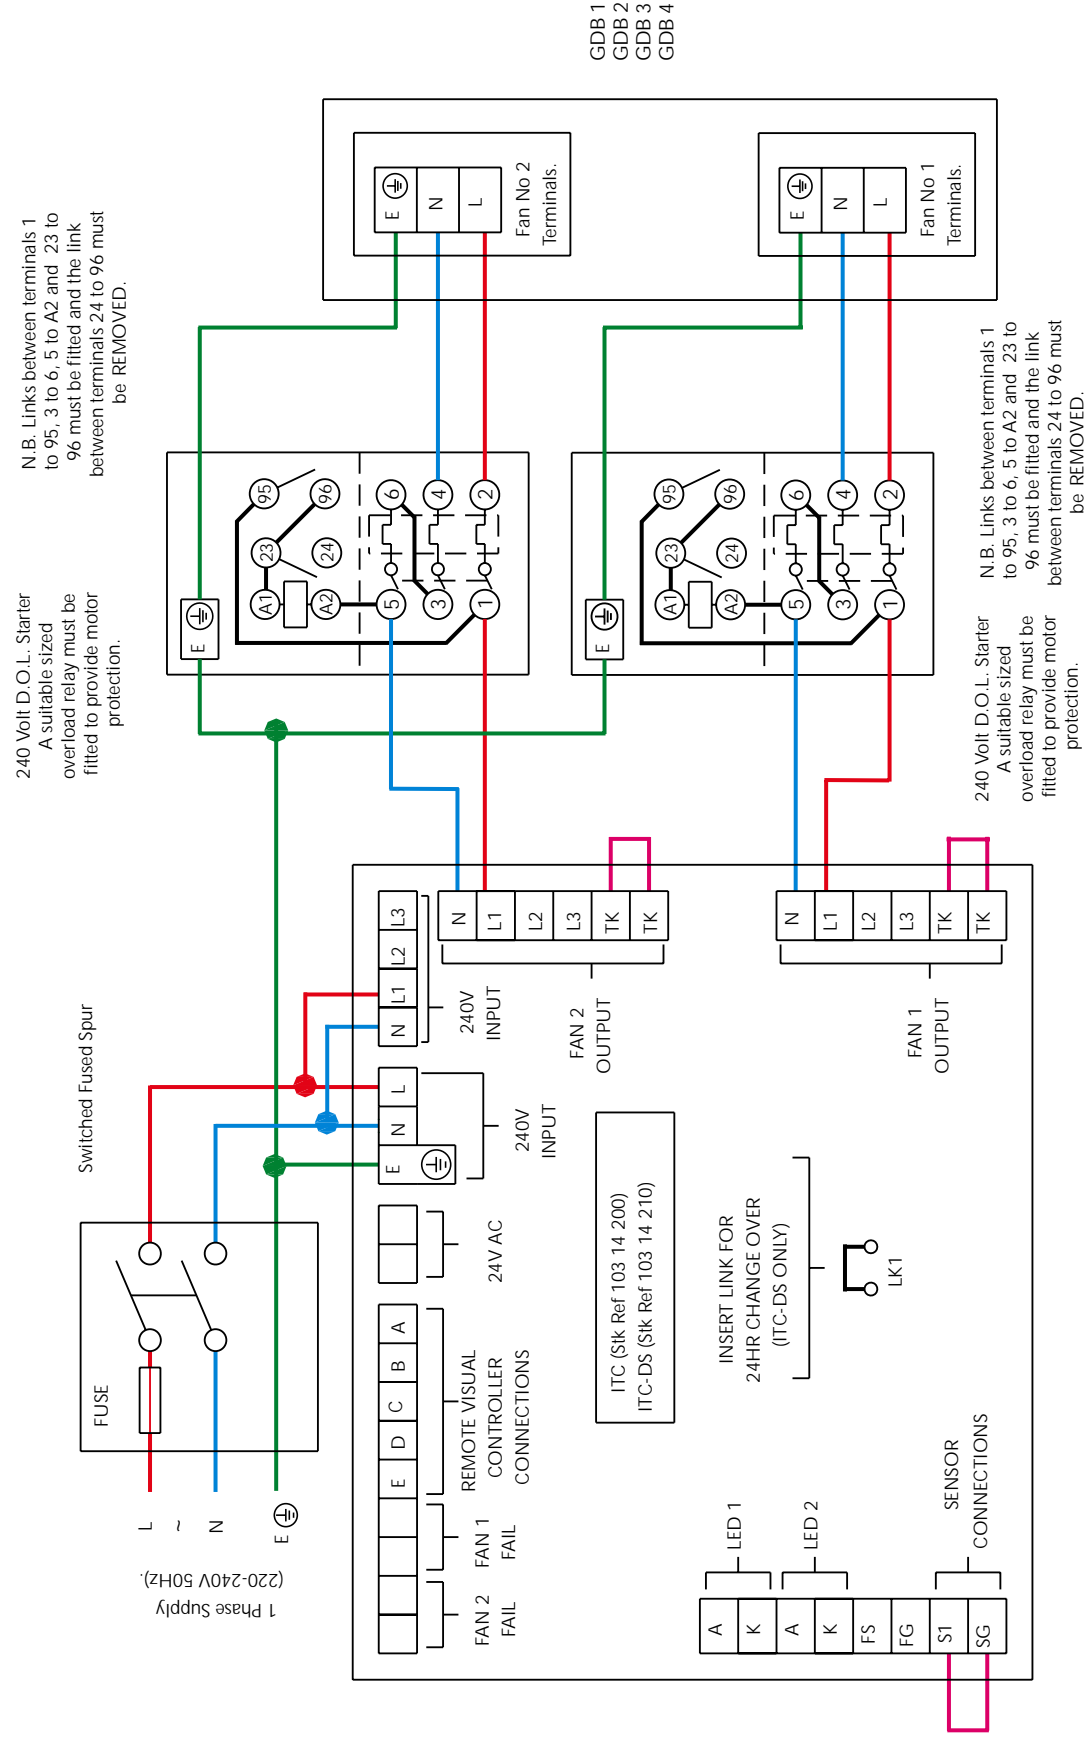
GDB 1
GDB 2
GDB 3
GDB 4

N.B. Links between terminals 1 to 95, 3 to 6, 5 to A2 and 23 to 96 must be fitted and the link between terminals 24 to 96 must be REMOVED.

E
N
L
Fan No 2 Terminals.

E
N
L
Fan No 1 Terminals.

N.B. Links between terminals 1 to 95, 3 to 6, 5 to A2 and 23 to 96 must be fitted and the link between terminals 24 to 96 must be REMOVED.

240 Volt D.O.L. Starter A suitable sized overload relay must be fitted to provide motor protection.

95 96 23 24 A1 A2 6 4 2 5 3 1 E

95 96 23 24 A1 A2 6 4 2 5 3 1 E

240 Volt D.O.L. Starter A suitable sized overload relay must be fitted to provide motor protection.

Switched Fused Spur

L3 L2 L1 N
240V INPUT

N L1 L2 L3 TK TK
FAN 2 OUTPUT

N L1 L2 L3 TK TK
FAN 1 OUTPUT

L N E
240V INPUT

24V AC

ITC (Stk Ref 103 14 200)
ITC-DS (Stk Ref 103 14 210)

INSERT LINK FOR 24HR CHANGE OVER (ITC-DS ONLY)

LK1

FUSE

L ~ N E

1 Phase Supply (220-240V 50Hz).

A B C D E
REMOTE VISUAL CONTROLLER CONNECTIONS

FAN 1 FAIL

FAN 2 FAIL

LED 1
LED 2
SENSOR CONNECTIONS

A K A K FS FG S1 SG